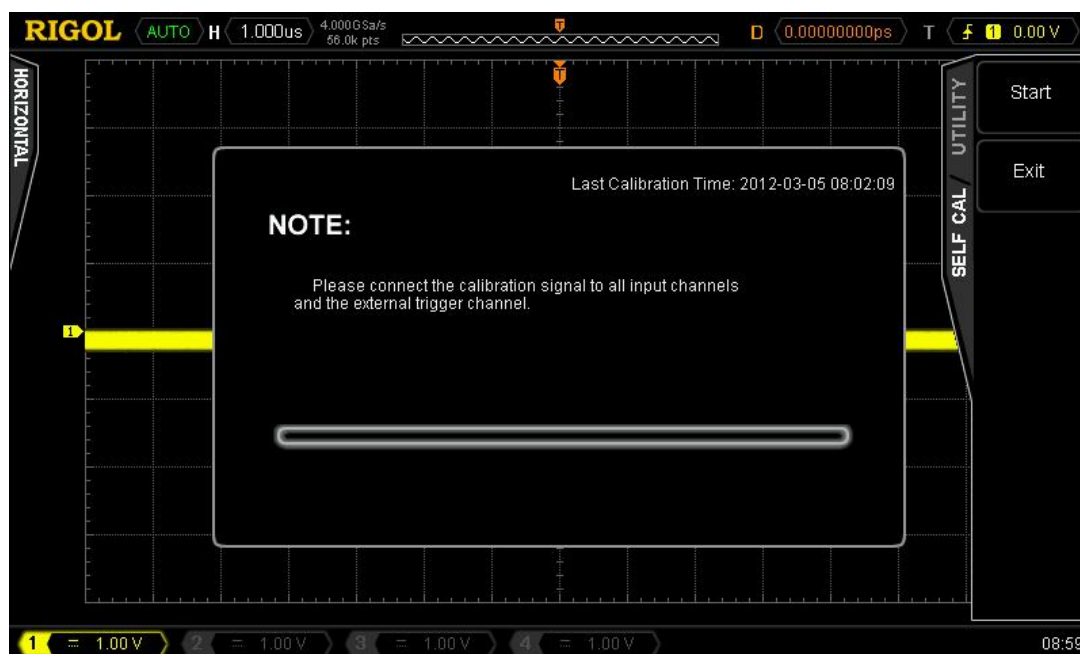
RIGOL AUTO H 1.000us 4.000GSa/s 56.0k pts D 0.00000000ps T 1 0.00 V

HORIZONTAL

UTILITY / SELF CAL

Start

Exit

Last Calibration Time: 2012-03-05 08:02:09

NOTE:

Please connect the calibration signal to all input channels and the external trigger channel.

1

1 = 1.00 V 2 = 1.00 V 3 = 1.00 V 4 = 1.00 V 08:59